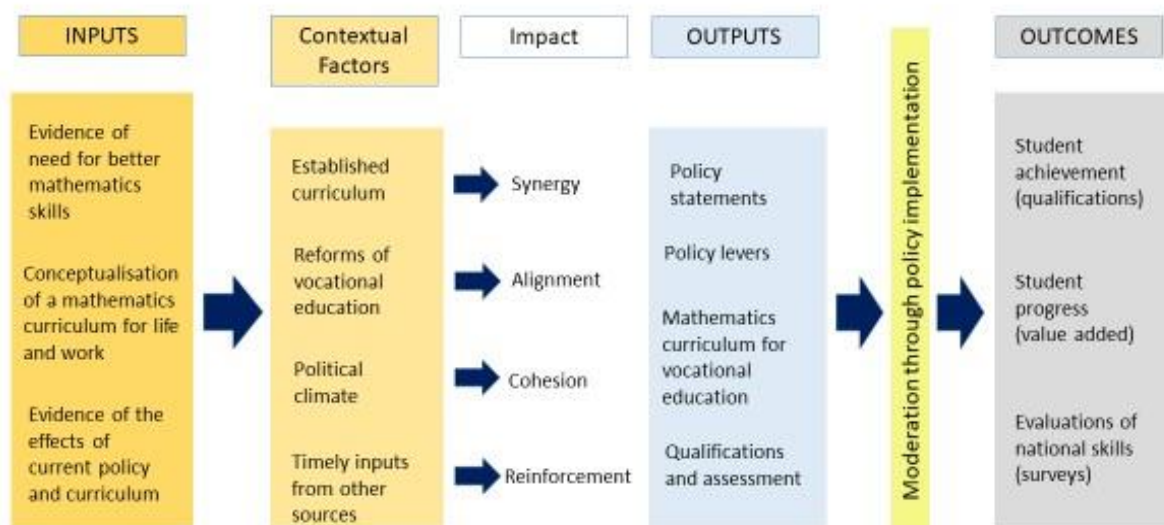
INPUTS

Contextual Factors

Impact

OUTPUTS

OUTCOMES

Evidence of need for better mathematics skills

Conceptualisation of a mathematics curriculum for life and work

Evidence of the effects of current policy and curriculum

Established curriculum

Reforms of vocational education

Political climate

Timely inputs from other sources

Synergy

Alignment

Cohesion

Reinforcement

Policy statements

Policy levers

Mathematics curriculum for vocational education

Qualifications and assessment

Moderation through policy implementation

Student achievement (qualifications)

Student progress (value added)

Evaluations of national skills (surveys)